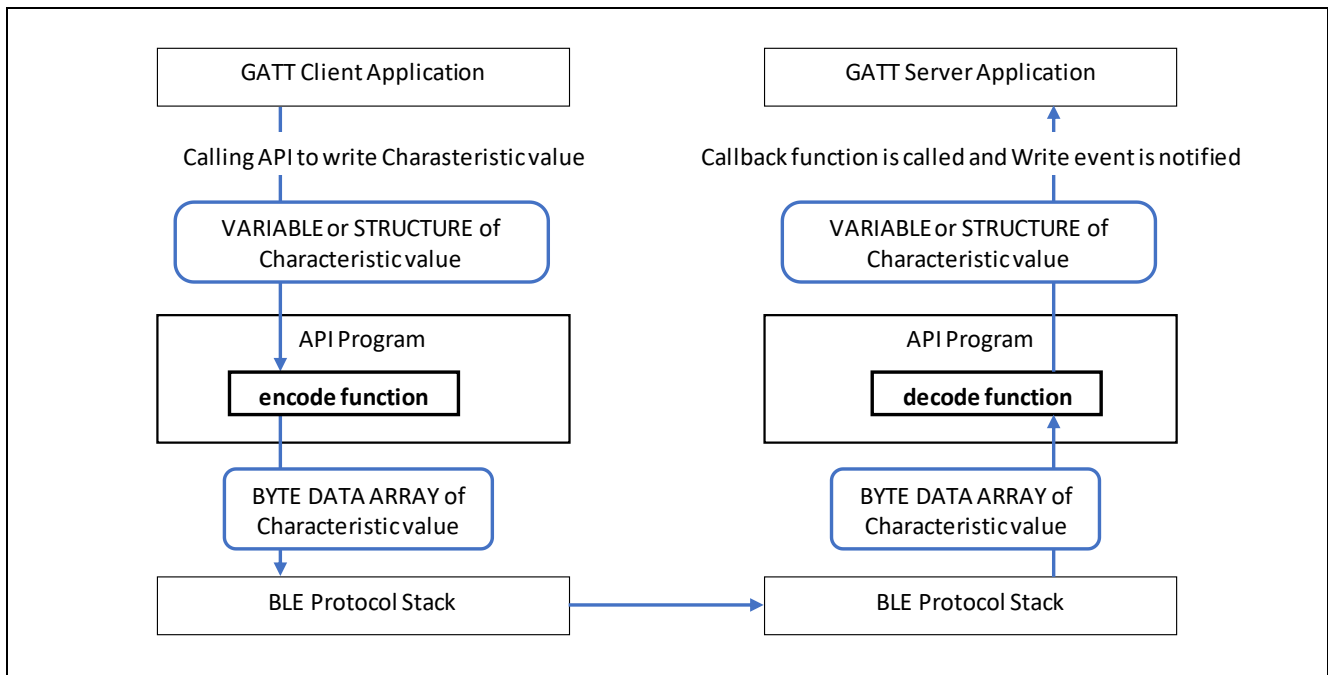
GATT Client Application

Calling API to write Charasteristic value

VARIABLE or STRUCTURE of Characteristic value

API Program

encode function

BYTE DATA ARRAY of Characteristic value

BLE Protocol Stack

GATT Server Application

Callback function is called and Write event is notified

VARIABLE or STRUCTURE of Characteristic value

API Program

decode function

BYTE DATA ARRAY of Characteristic value

BLE Protocol Stack